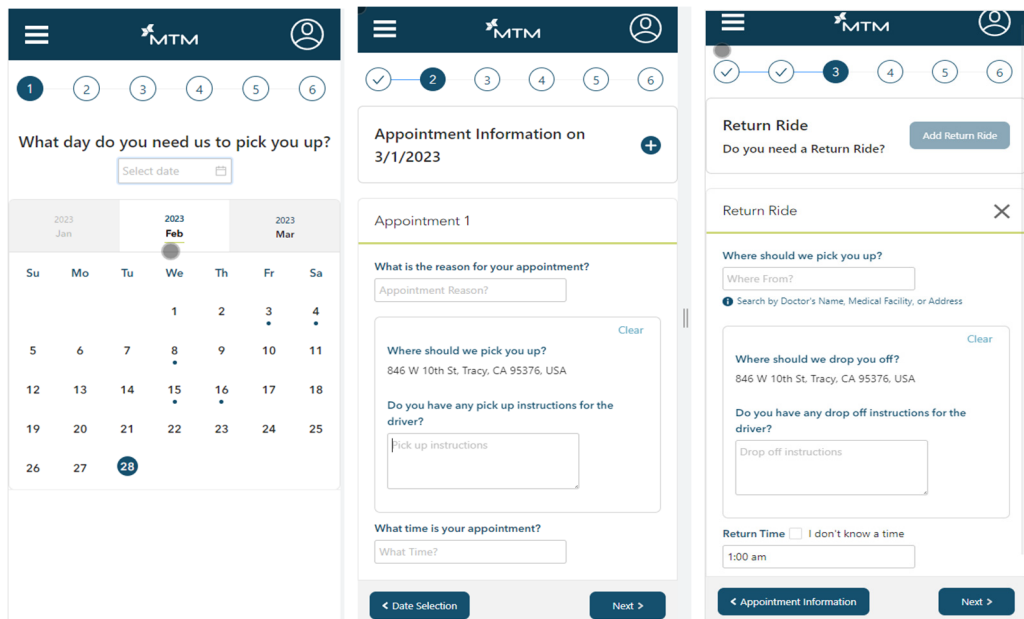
MTM

1 2 3 4 5 6

What day do you need us to pick you up?

Select date

2023 Jan | 2023 Feb | 2023 Mar

| Su | Mo | Tu | We | Th | Fr | Sa |
|---|---|---|---|---|---|---|
| | | | 1 | 2 | 3 | 4 |
| 5 | 6 | 7 | 8 | 9 | 10 | 11 |
| 12 | 13 | 14 | 15 | 16 | 17 | 18 |
| 19 | 20 | 21 | 22 | 23 | 24 | 25 |
| 26 | 27 | 28 | | | | |

MTM

2 3 4 5 6

Appointment Information on 3/1/2023

Appointment 1

What is the reason for your appointment?

Appointment Reason?

Clear

Where should we pick you up?

846 W 10th St, Tracy, CA 95376, USA

Do you have any pick up instructions for the driver?

Pick up instructions

What time is your appointment?

What Time?

< Date Selection

Next >

MTM

3 4 5 6

Return Ride

Do you need a Return Ride?

Add Return Ride

Return Ride

Where should we pick you up?

Where From?

Search by Doctor's Name, Medical Facility, or Address

Clear

Where should we drop you off?

846 W 10th St, Tracy, CA 95376, USA

Do you have any drop off instructions for the driver?

Drop off instructions

Return Time I don't know a time

1:00 am

< Appointment Information

Next >